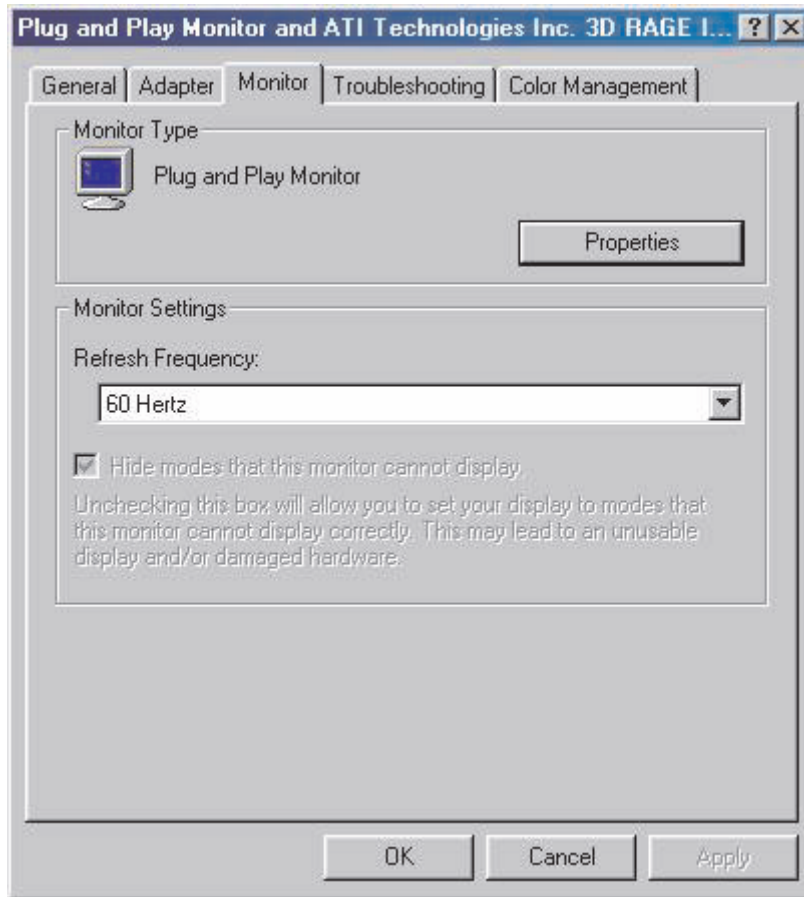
Plug and Play Monitor and ATI Technologies Inc. 3D RAGE I... ? X

General | Adapter | Monitor | Troubleshooting | Color Management

Monitor Type

Plug and Play Monitor

Properties

Monitor Settings

Refresh Frequency:

60 Hertz

Hide modes that this monitor cannot display.

Unchecking this box will allow you to set your display to modes that this monitor cannot display correctly. This may lead to an unusable display and/or damaged hardware.

OK | Cancel | Apply